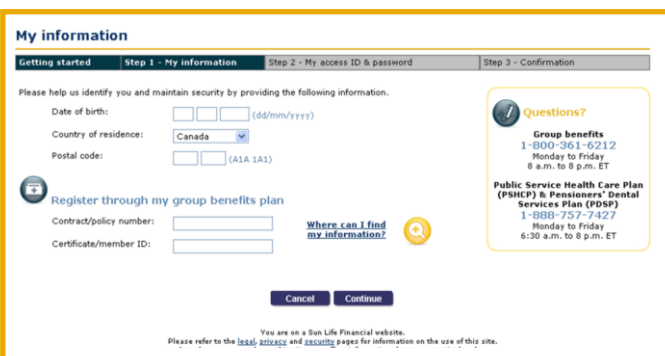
My information

Getting started | Step 1 - My information | Step 2 - My access ID & password | Step 3 - Confirmation

Please help us identify you and maintain security by providing the following information.

Date of birth: (dd/mm/yyyy)

Country of residence: Canada

Postal code: (A1A 1A1)

Register through my group benefits plan

Contract/policy number:

Certificate/member ID:

Where can I find my information?

Questions?

Group benefits
1-800-361-6212
Monday to Friday
8 a.m. to 8 p.m. ET

Public Service Health Care Plan (PSHCP) & Pensioners' Dental Services Plan (PDSP)
1-888-757-7427
Monday to Friday
6:30 a.m. to 8 p.m. ET

Cancel Continue

You are on a Sun Life Financial website.
Please refer to the legal, privacy and security pages for information on the use of this site.